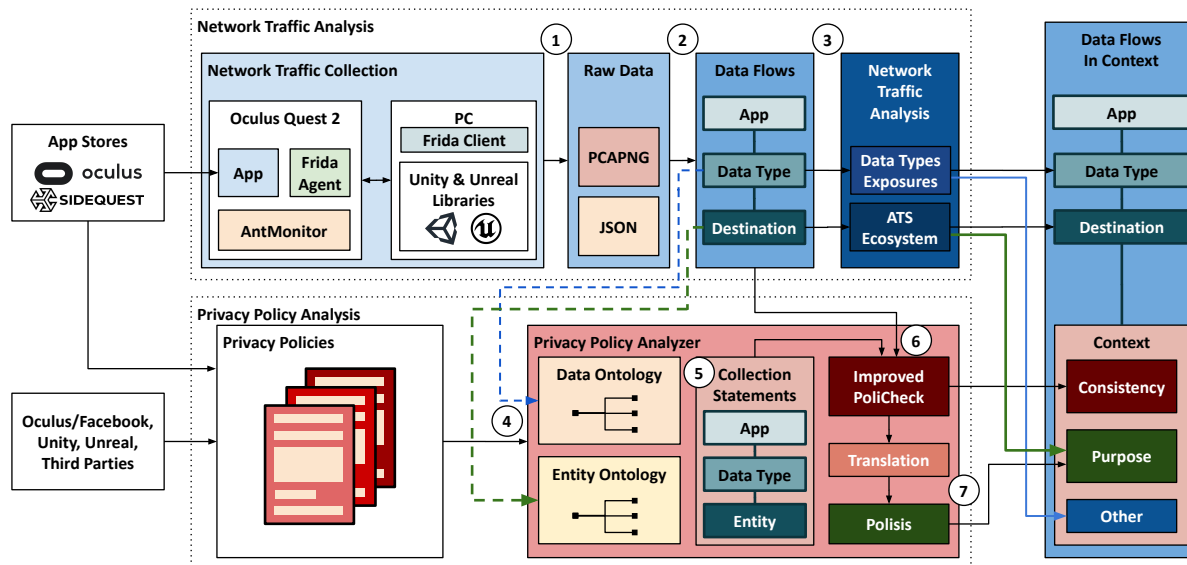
Network Traffic Analysis

1

2

3

Network Traffic Collection

Oculus Quest 2

App

Frida Agent

AntMonitor

PC

Frida Client

Unity & Unreal Libraries

Raw Data

PCAPNG

JSON

Data Flows

App

Data Type

Destination

Network Traffic Analysis

Data Types Exposures

ATS Ecosystem

Data Flows In Context

App

Data Type

Destination

App Stores

oculus

SIDEQUEST

Privacy Policy Analysis

Privacy Policies

Oculus/Facebook, Unity, Unreal, Third Parties

Privacy Policy Analyzer

4

Data Ontology

Entity Ontology

5

Collection Statements

App

Data Type

Entity

6

Improved PoliCheck

Translation

7

Polisis

Context

Consistency

Purpose

Other